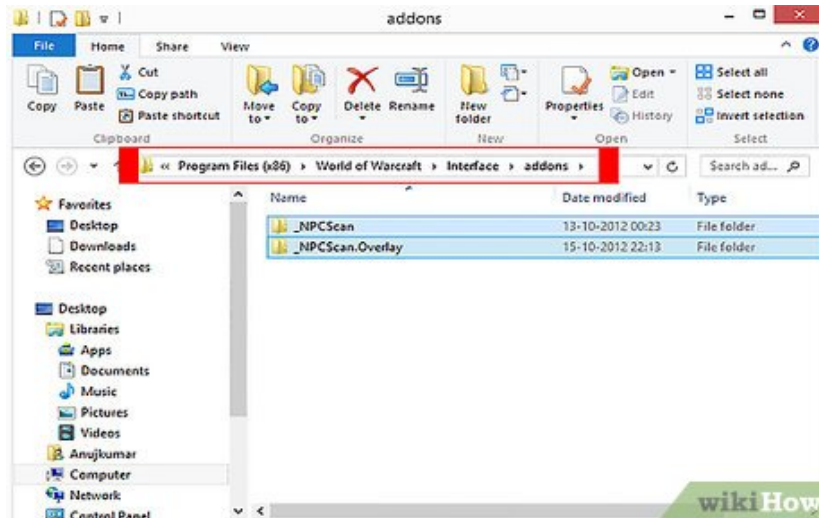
addons

File Home Share View

Copy Paste Cut Copy path Paste shortcut
Clipboard

Move to Copy to Delete Rename
Organize

New folder
New

Properties Open Edit History
Open

Select all Select none Invert selection
Select

« Program Files (x86) › World of Warcraft › Interface › addons ›

Search ad...

Favorites
Desktop
Downloads
Recent places

Desktop
Libraries
Apps
Documents
Music
Pictures
Videos
Anujkumar
Computer
Network
Control Panel

| Name | Date modified | Type |
|---|---|---|
| _NPCScan | 13-10-2012 00:23 | File folder |
| _NPCScan.Overlay | 15-10-2012 22:13 | File folder |

wikiHow